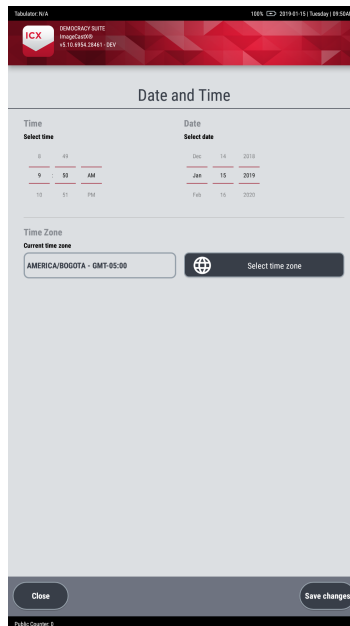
Tabulator: N/A

100% 2019-01-15 | Tuesday | 09:50A

ICX

DEMOCRACY SUITE
ImageCast®
v5.10.6954.28461 - DEV

Date and Time

Time
Select time

8 49
9 : 50 AM
10 51 PM

Date
Select date

Dec 14 2018
Jan 15 2019
Feb 16 2020

Time Zone
Current time zone

AMERICA/BOGOTA - GMT-05:00

Select time zone

Close

Save changes

Public Counter: 0